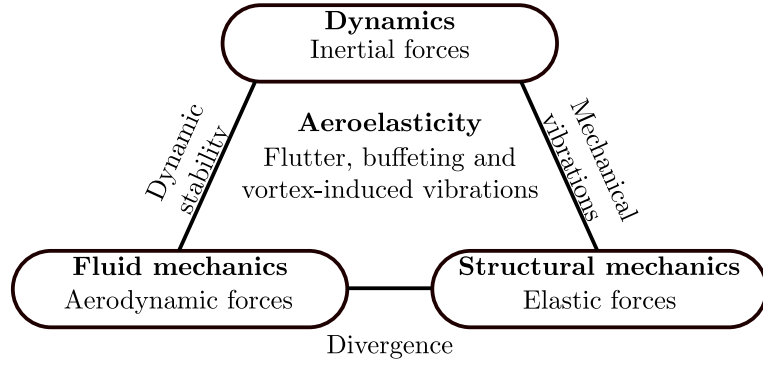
Dynamics
Inertial forces

Dynamic stability

Aeroelasticity
Flutter, buffeting and vortex-induced vibrations

Mechanical vibrations

Fluid mechanics
Aerodynamic forces

Structural mechanics
Elastic forces

Divergence